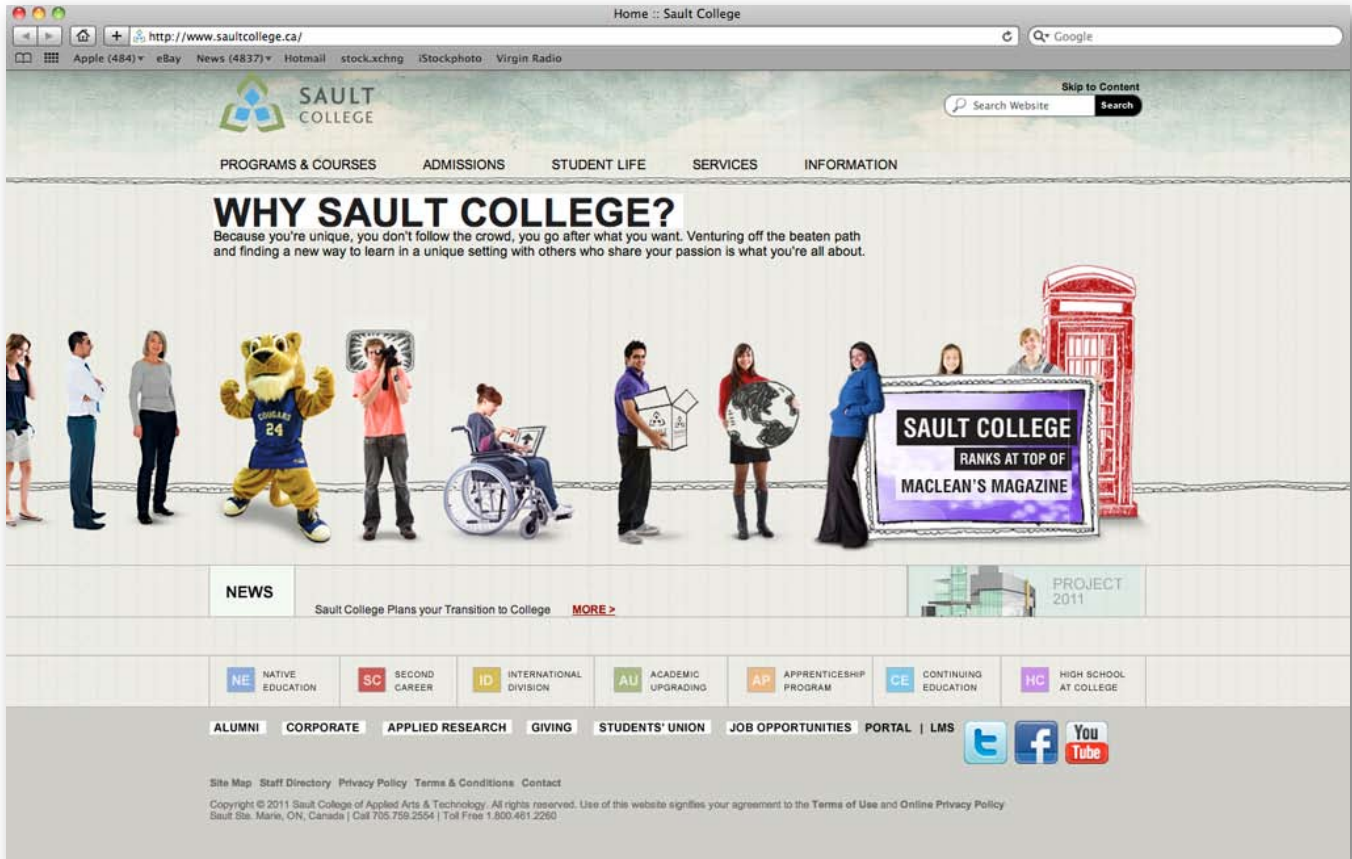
Home :: Sault College

http://www.saultcollege.ca/

Google

Apple (484) ▾ eBay News (4837) ▾ Hotmail stock.xchng iStockphoto Virgin Radio

SAULT COLLEGE

Skip to Content

Search Website Search

PROGRAMS & COURSES ADMISSIONS STUDENT LIFE SERVICES INFORMATION

WHY SAULT COLLEGE?

Because you're unique, you don't follow the crowd, you go after what you want. Venturing off the beaten path and finding a new way to learn in a unique setting with others who share your passion is what you're all about.

COUGARS 24

SAULT COLLEGE RANKS AT TOP OF MACLEAN'S MAGAZINE

NEWS

Sault College Plans your Transition to College MORE >

PROJECT 2011

NE NATIVE EDUCATION

SC SECOND CAREER

ID INTERNATIONAL DIVISION

AU ACADEMIC UPGRADING

AP APPRENTICESHIP PROGRAM

CE CONTINUING EDUCATION

HC HIGH SCHOOL AT COLLEGE

ALUMNI CORPORATE APPLIED RESEARCH GIVING STUDENTS' UNION JOB OPPORTUNITIES PORTAL | LMS

You Tube

Site Map Staff Directory Privacy Policy Terms & Conditions Contact

Copyright © 2011 Sault College of Applied Arts & Technology. All rights reserved. Use of this website signifies your agreement to the Terms of Use and Online Privacy Policy
Sault Ste. Marie, ON, Canada | Call 705.759.2554 | Toll Free 1.800.461.2260